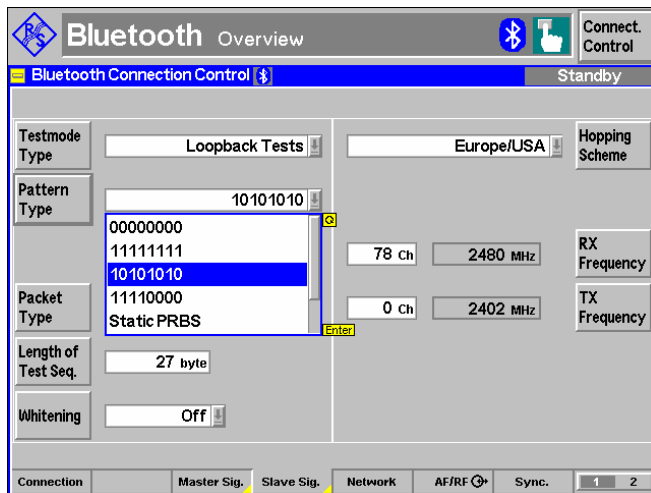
Bluetooth Overview

Connect. Control

Bluetooth Connection Control

Standby

Testmode Type

Loopback Tests

Europe/USA

Hopping Scheme

Pattern Type

10101010

00000000
11111111
10101010
11110000
Static PRBS

Enter

78 Ch

2480 MHz

RX Frequency

Packet Type

0 Ch

2402 MHz

TX Frequency

Length of Test Seq.

27 byte

Whitening

Off

Connection

Master Sig.

Slave Sig.

Network

AF/RF

Sync.

1 2